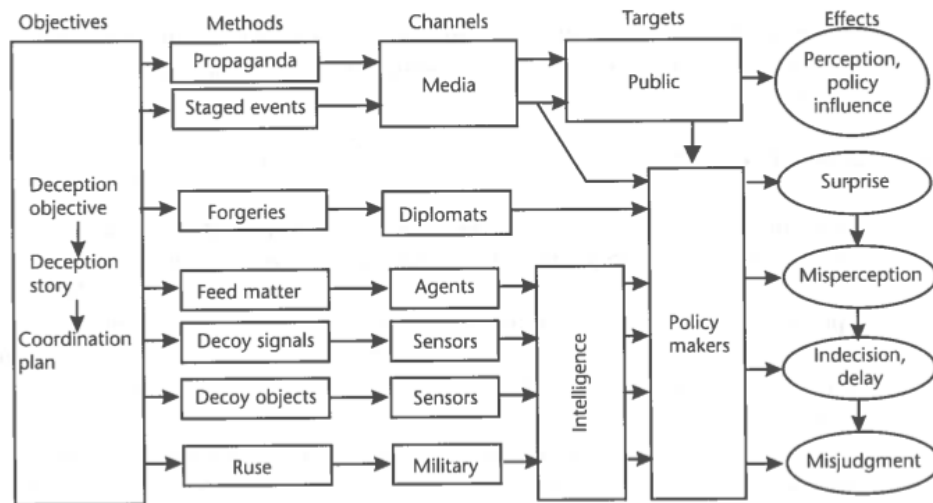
Objectives
Methods
Channels
Targets
Effects

Propaganda
Staged events
Media
Public
Perception, policy influence

Deception objective
Deception story
Coordination plan

Forgeries
Diplomats
Surprise

Feed matter
Agents
Decoy signals
Sensors
Decoy objects
Sensors
Ruse
Military

Intelligence

Policy makers

Misperception
Indecision, delay
Misjudgment